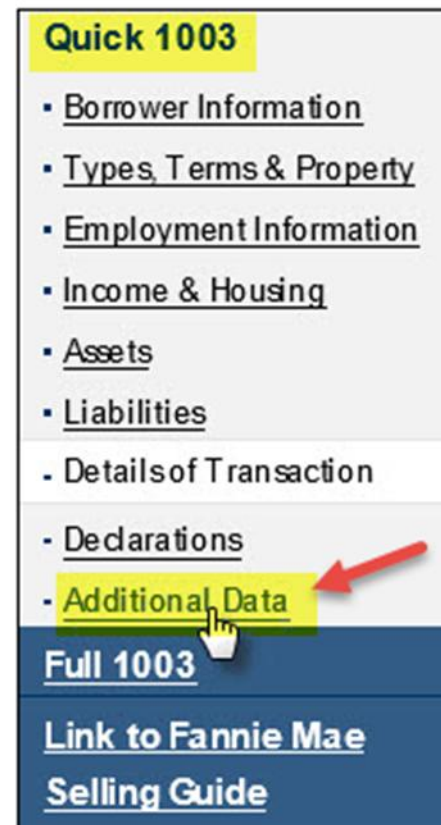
Quick 1003

- Borrower Information
- Types, Terms & Property
- Employment Information
- Income & Housing
- Assets
- Liabilities
- Details of Transaction
- Declarations
- Additional Data

Full 1003

Link to Fannie Mae Selling Guide